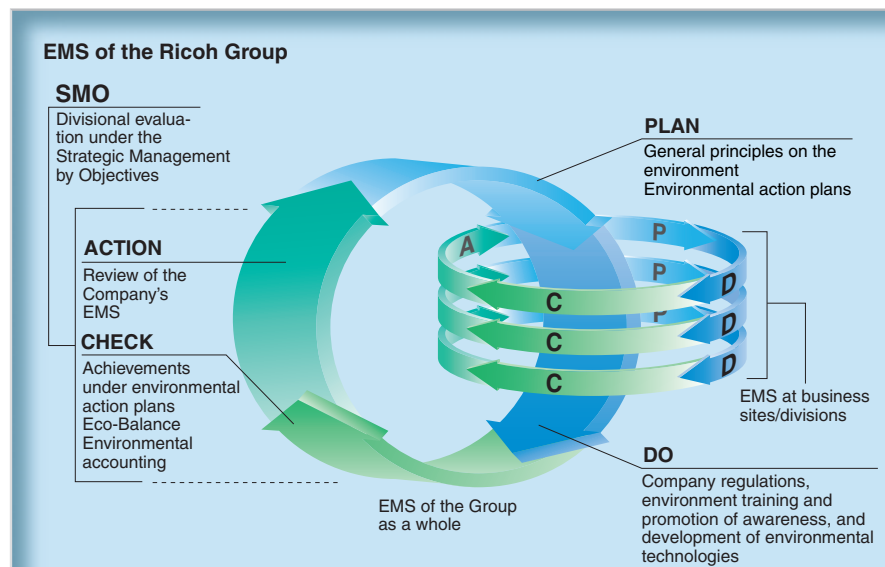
EMS of the Ricoh Group

SMO
Divisional evaluation under the Strategic Management by Objectives

PLAN
General principles on the environment
Environmental action plans

ACTION
Review of the Company's EMS

CHECK
Achievements under environmental action plans
Eco-Balance
Environmental accounting

A
P
P
P
D
D
D
C
C
C

EMS at business sites/divisions

DO
Company regulations, environment training and promotion of awareness, and development of environmental technologies

EMS of the Group as a whole